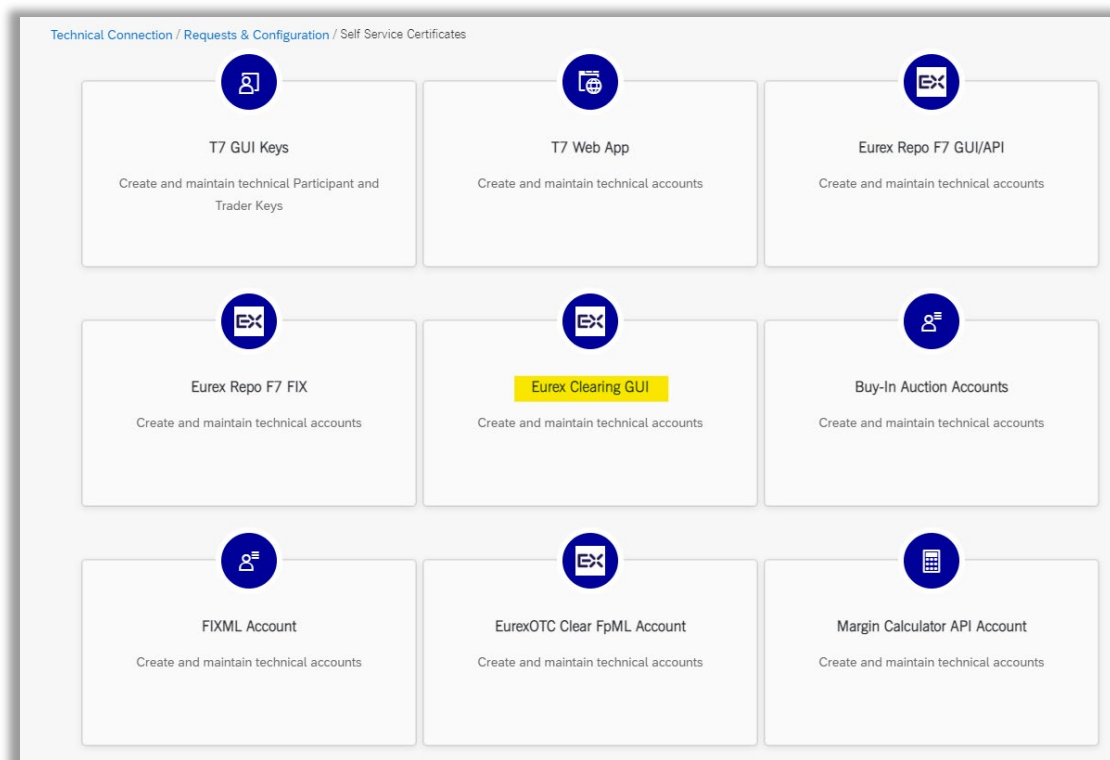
Technical Connection / Requests & Configuration / Self Service Certificates

T7 GUI Keys
Create and maintain technical Participant and Trader Keys

T7 Web App
Create and maintain technical accounts

Eurex Repo F7 GUI/API
Create and maintain technical accounts

Eurex Repo F7 FIX
Create and maintain technical accounts

Eurex Clearing GUI
Create and maintain technical accounts

Buy-In Auction Accounts
Create and maintain technical accounts

FIXML Account
Create and maintain technical accounts

EurexOTC Clear FpML Account
Create and maintain technical accounts

Margin Calculator API Account
Create and maintain technical accounts